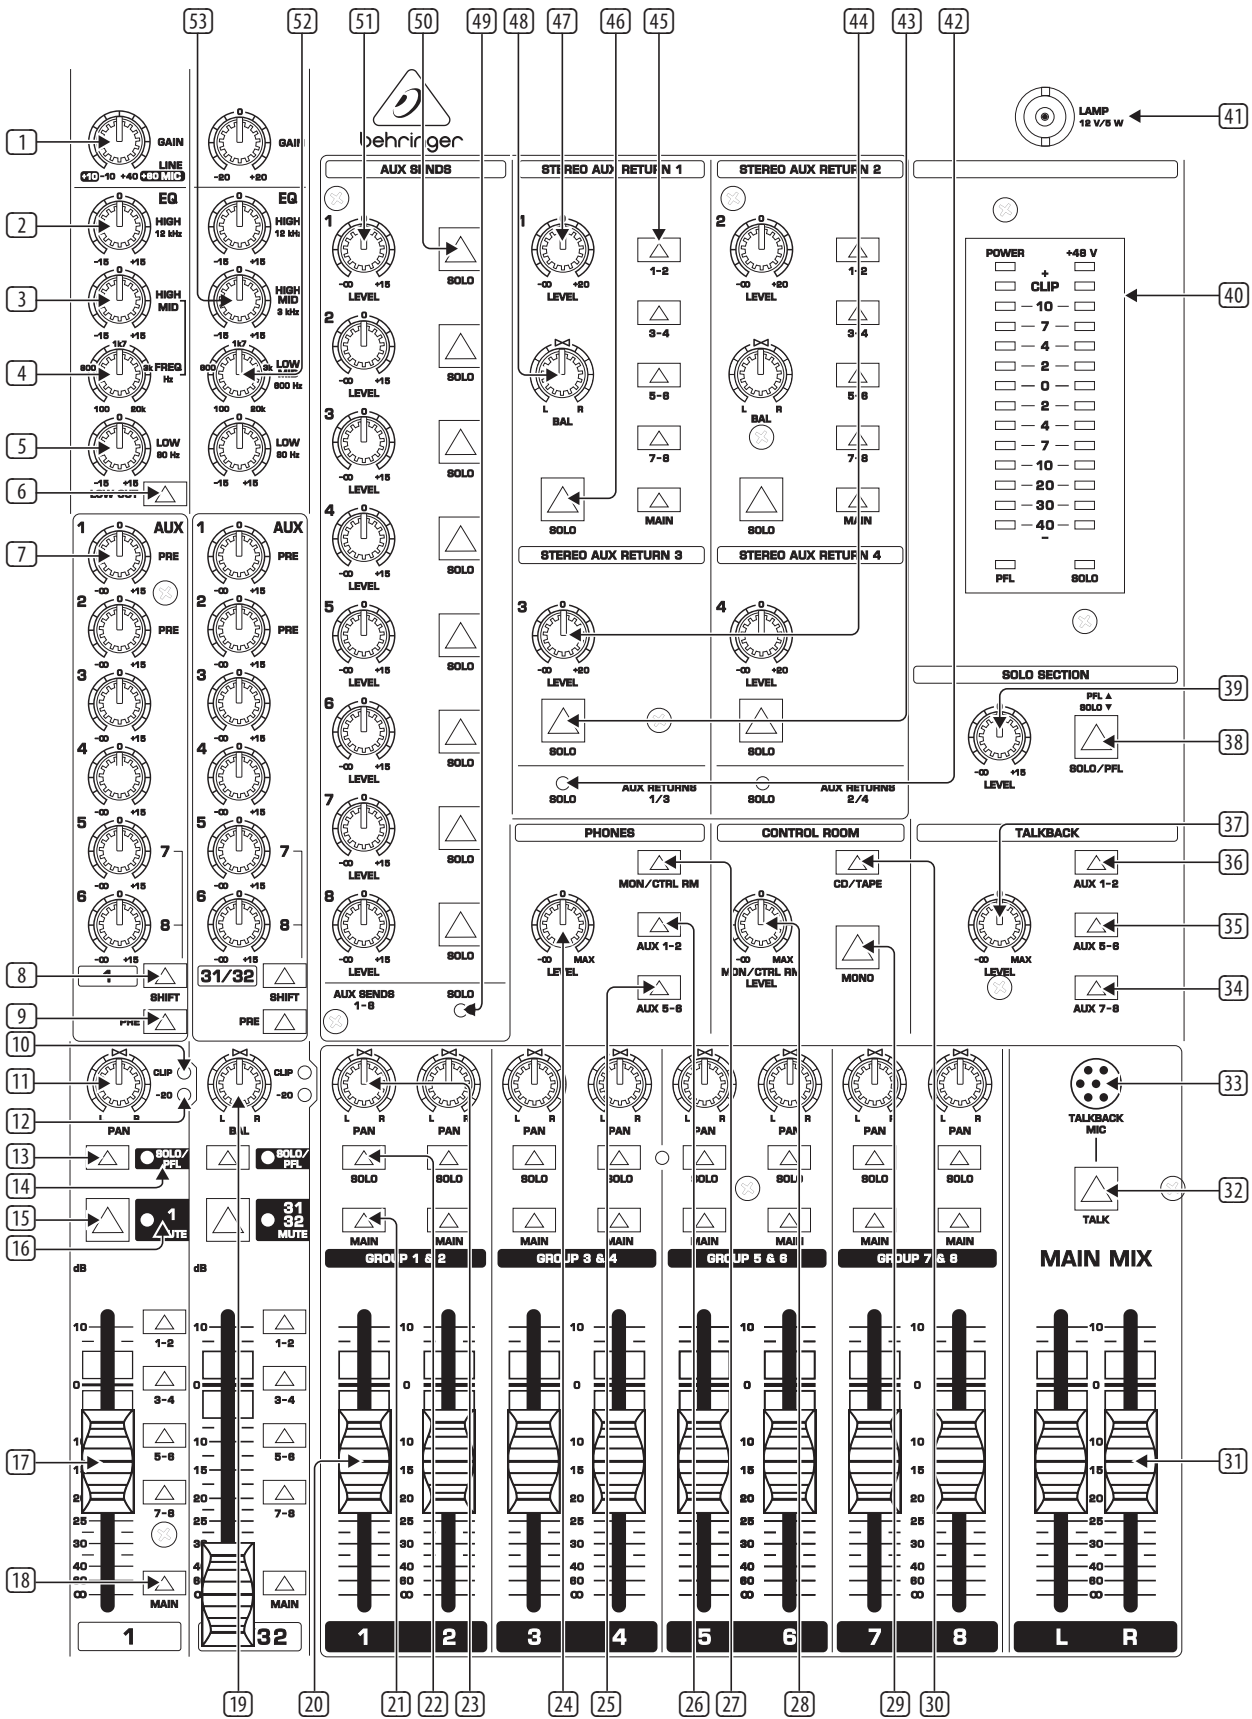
53 52 51 50 49 48 47 46 45 44 43 42

behringer

LAMP 12 V/5 W 41

1 GAIN LINE +10 -10 +40 +60 MIC
GAIN -20 +20

2 EQ HIGH 12 kHz -15 +15
EQ HIGH 12 kHz -15 +15

3 HIGH MID -15 +15
HIGH MID 3 kHz -15 +15

4 1k7 600 6k FREQ Hz 100 20k
1k7 600 6k LOW MID 600 Hz 100 20k

5 LOW 80 Hz -15 +15
LOW 80 Hz -15 +15

6 LOW CUT

AUX SENDS
1 -∞ +15 LEVEL SOLO
2 -∞ +15 LEVEL SOLO
3 -∞ +15 LEVEL SOLO
4 -∞ +15 LEVEL SOLO
5 -∞ +15 LEVEL SOLO
6 -∞ +15 LEVEL SOLO
7 -∞ +15 LEVEL SOLO
8 -∞ +15 LEVEL SOLO
AUX SENDS 1-8 SOLO

STEREO AUX RETURN 1
1 -∞ +20 LEVEL
1-2 3-4 5-6 7-8 MAIN
L R BAL
SOLO

STEREO AUX RETURN 2
2 -∞ +20 LEVEL
1-2 3-4 5-6 7-8 MAIN
L R BAL
SOLO

STEREO AUX RETURN 3
3 -∞ +20 LEVEL
SOLO

STEREO AUX RETURN 4
4 -∞ +20 LEVEL
SOLO

SOLO AUX RETURNS 1/3 SOLO AUX RETURNS 2/4

POWER +48 V
+ CLIP
10 7 4 2 0 2 4 7 10 20 30 40 −
PFL SOLO
40

SOLO SECTION
-∞ +15 LEVEL
PFL ▲ SOLO ▼ SOLO/PFL
39 38

7 1 AUX PRE -∞ +15
2 PRE -∞ +15
3 -∞ +15
4 -∞ +15
5 -∞ +15 7
6 -∞ +15 8
8 1 SHIFT
9 PRE

1 AUX PRE -∞ +15
2 PRE -∞ +15
3 -∞ +15
4 -∞ +15
5 -∞ +15 7
6 -∞ +15 8
31/32 SHIFT
PRE

PHONES
-∞ MAX LEVEL
MON/CTRL RM
AUX 1-2
AUX 5-6

CONTROL ROOM
CD/TAPE
-∞ MAX MON/CTRL RM LEVEL
MONO

TALKBACK
-∞ MAX LEVEL
AUX 1-2 36
AUX 5-6 35
AUX 7-8 34
37

10 CLIP
11 PAN L R
12 -20
L R BAL CLIP -20

13 SOLO/PFL
14
15 1 MUTE
16
SOLO/PFL
31 32 MUTE

PAN PAN SOLO SOLO MAIN MAIN GROUP 1 & 2
PAN PAN SOLO SOLO MAIN MAIN GROUP 3 & 4
PAN PAN SOLO SOLO MAIN MAIN GROUP 5 & 6
PAN PAN SOLO SOLO MAIN MAIN GROUP 7 & 8

TALKBACK MIC 33
TALK 32

MAIN MIX

dB 10 0 10 15 20 25 30 40 60 ∞
1-2 3-4 5-6 7-8 MAIN
17 18
1

dB 10 0 10 15 20 25 30 40 60 ∞
1-2 3-4 5-6 7-8 MAIN
32

10 0 10 15 20 25 30 40 60 ∞

1 2 3 4 5 6 7 8 L R

31

19 20 21 22 23 24 25 26 27 28 29 30